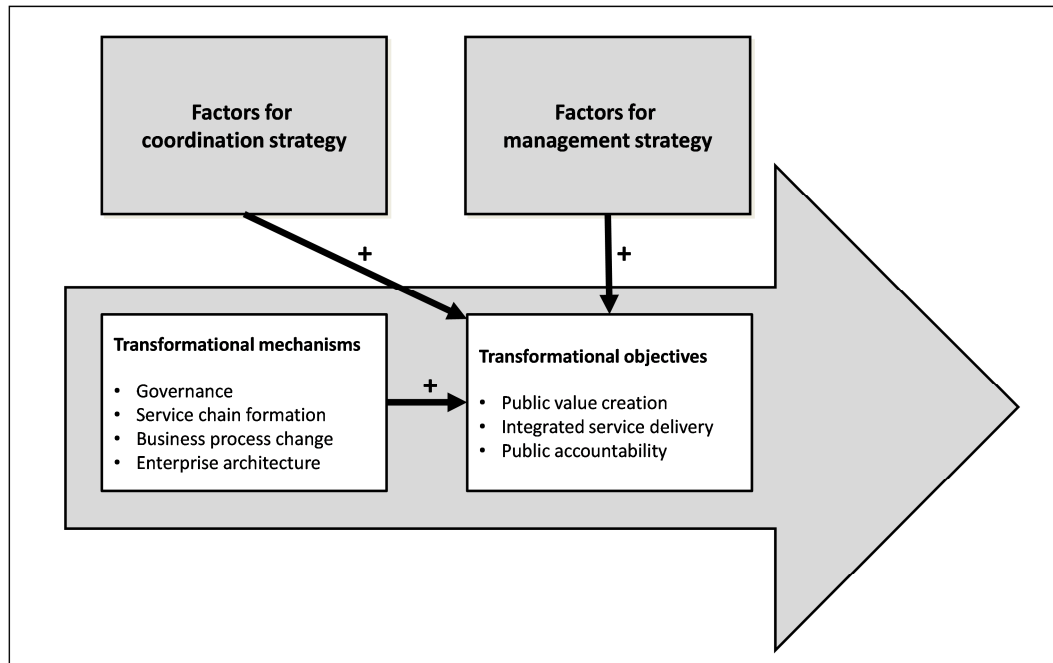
Factors for coordination strategy

Factors for management strategy

+

+

Transformational mechanisms

• Governance
• Service chain formation
• Business process change
• Enterprise architecture

+

Transformational objectives

• Public value creation
• Integrated service delivery
• Public accountability